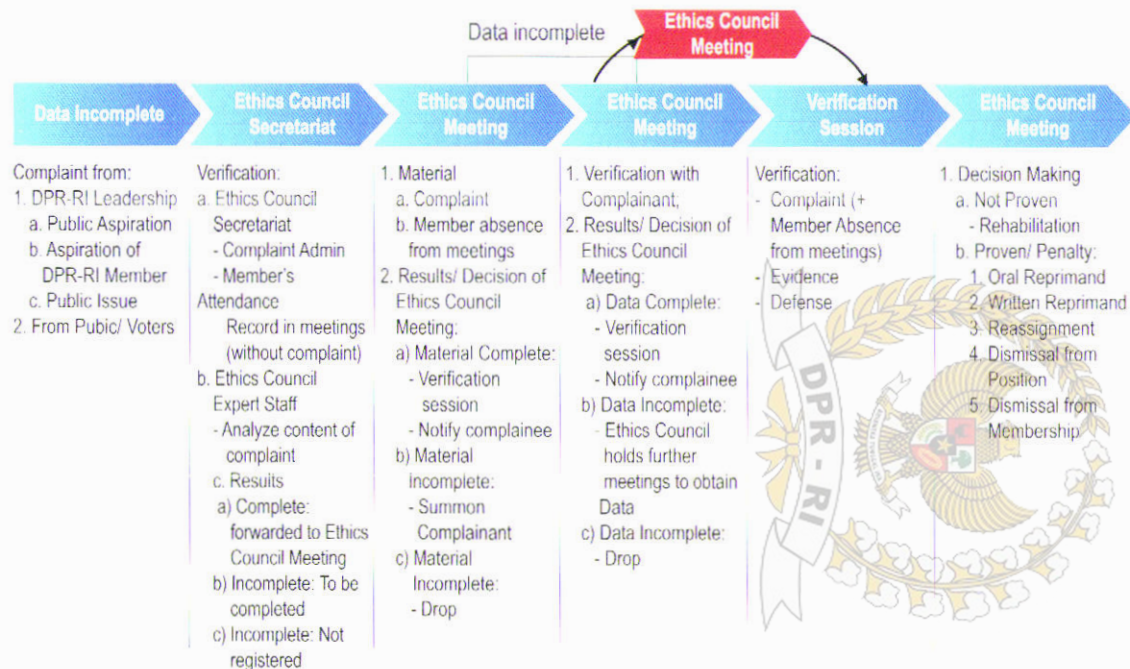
Data incomplete

Ethics Council Meeting

Data Incomplete

Ethics Council Secretariat

Ethics Council Meeting

Ethics Council Meeting

Verification Session

Ethics Council Meeting

Complaint from:
1. DPR-RI Leadership
a. Public Aspiration
b. Aspiration of DPR-RI Member
c. Public Issue
2. From Pubic/ Voters

Verification:
a. Ethics Council Secretariat
- Complaint Admin
- Member's Attendance Record in meetings (without complaint)
b. Ethics Council Expert Staff
- Analyze content of complaint
c. Results
a) Complete: forwarded to Ethics Council Meeting
b) Incomplete: To be completed
c) Incomplete: Not registered

1. Material
a. Complaint
b. Member absence from meetings
2. Results/ Decision of Ethics Council Meeting:
a) Material Complete:
- Verification session
- Notify complainee
b) Material Incomplete:
- Summon Complainant
c) Material Incomplete:
- Drop

1. Verification with Complainant,
2. Results/ Decision of Ethics Council Meeting:
a) Data Complete:
- Verification session
- Notify complainee
b) Data Incomplete:
- Ethics Council holds further meetings to obtain Data
c) Data Incomplete:
- Drop

Verification:
- Complaint (+ Member Absence from meetings)
- Evidence
- Defense

1. Decision Making
a. Not Proven
- Rehabilitation
b. Proven/ Penalty:
1. Oral Reprimand
2. Written Reprimand
3. Reassignment
4. Dismissal from Position
5. Dismissal from Membership

DPR - RI